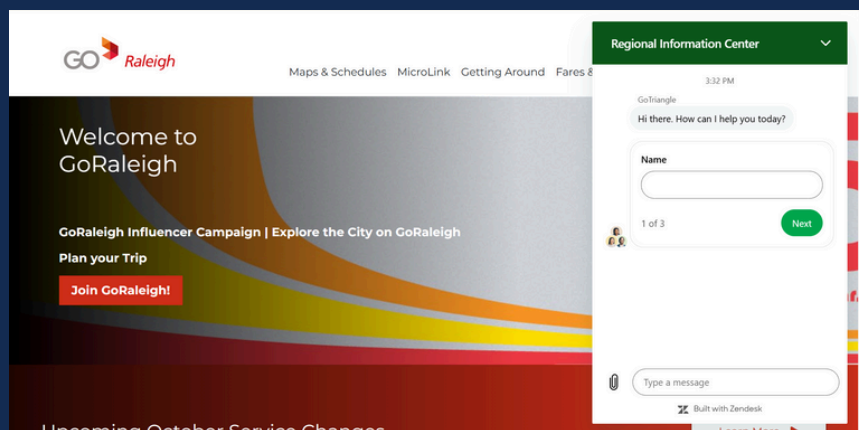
GO Raleigh

Maps & Schedules MicroLink Getting Around Fares &

Welcome to GoRaleigh

GoRaleigh Influencer Campaign | Explore the City on GoRaleigh

Plan your Trip

Join GoRaleigh!

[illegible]

Regional Information Center

3:32 PM

GoTriangle

Hi there. How can I help you today?

Name

1 of 3

Next

Type a message

Built with Zendesk